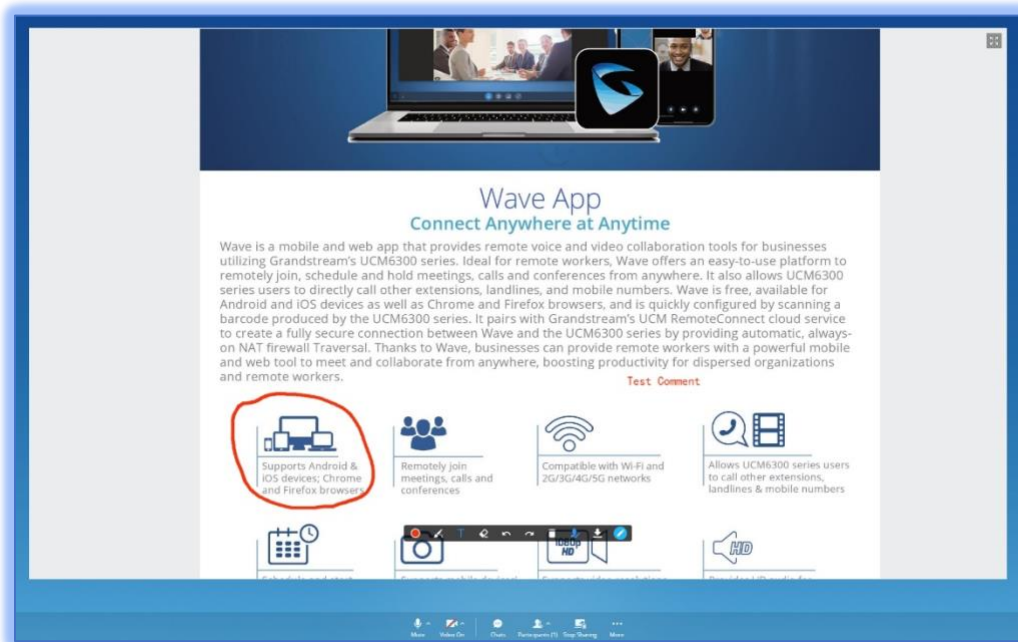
Wave App
Connect Anywhere at Anytime

Wave is a mobile and web app that provides remote voice and video collaboration tools for businesses utilizing Grandstream's UCM6300 series. Ideal for remote workers, Wave offers an easy-to-use platform to remotely join, schedule and hold meetings, calls and conferences from anywhere. It also allows UCM6300 series users to directly call other extensions, landlines, and mobile numbers. Wave is free, available for Android and iOS devices as well as Chrome and Firefox browsers, and is quickly configured by scanning a barcode produced by the UCM6300 series. It pairs with Grandstream's UCM RemoteConnect cloud service to create a fully secure connection between Wave and the UCM6300 series by providing automatic, always-on NAT firewall Traversal. Thanks to Wave, businesses can provide remote workers with a powerful mobile and web tool to meet and collaborate from anywhere, boosting productivity for dispersed organizations and remote workers.

Test Comment

Supports Android & iOS devices; Chrome and Firefox browsers

Remotely join meetings, calls and conferences

Compatible with Wi-Fi and 2G/3G/4G/5G networks

Allows UCM6300 series users to call other extensions, landlines & mobile numbers

1080p HD

HD

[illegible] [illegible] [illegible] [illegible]

Mute Video On Chats Participants (1) Stop Sharing More